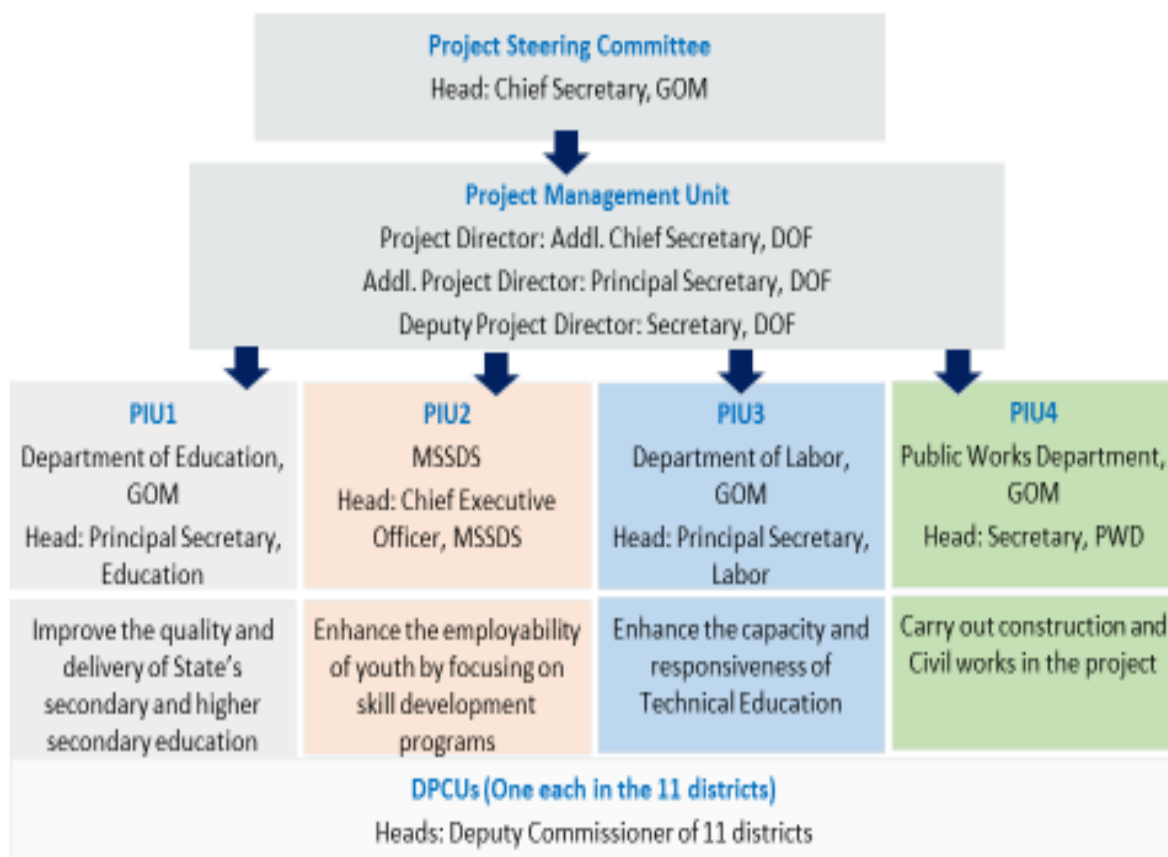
Project Steering Committee
Head: Chief Secretary, GOM

Project Management Unit
Project Director: Addl. Chief Secretary, DOF
Addl. Project Director: Principal Secretary, DOF
Deputy Project Director: Secretary, DOF

PIU1
Department of Education, GOM
Head: Principal Secretary, Education

PIU2
MSSDS
Head: Chief Executive Officer, MSSDS

PIU3
Department of Labor, GOM
Head: Principal Secretary, Labor

PIU4
Public Works Department, GOM
Head: Secretary, PWD

Improve the quality and delivery of State's secondary and higher secondary education

Enhance the employability of youth by focusing on skill development programs

Enhance the capacity and responsiveness of Technical Education

Carry out construction and Civil works in the project

DPCUs (One each in the 11 districts)
Heads: Deputy Commissioner of 11 districts